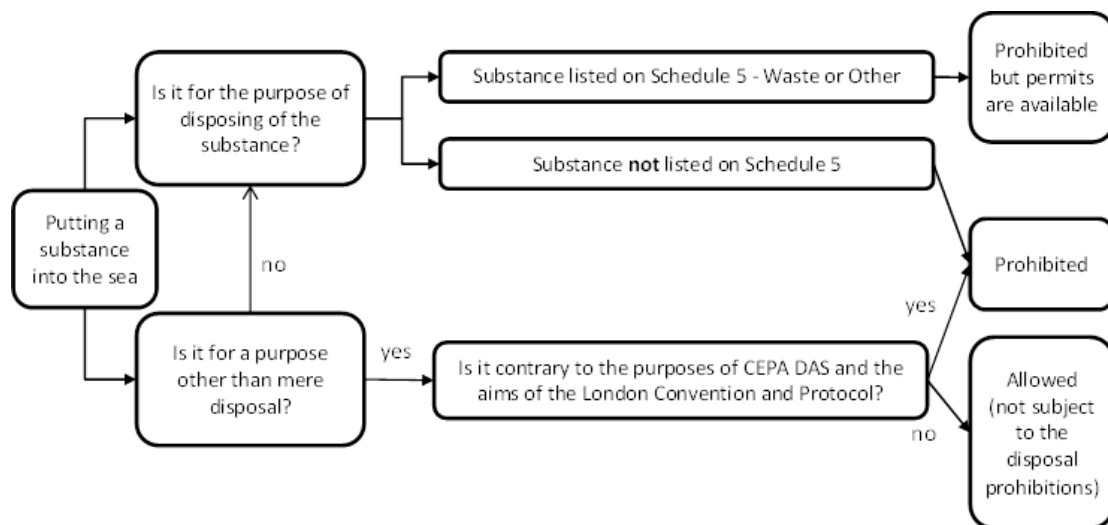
Putting a substance into the sea

Is it for the purpose of disposing of the substance?

Substance listed on Schedule 5 - Waste or Other

Prohibited but permits are available

Substance **not** listed on Schedule 5

no

Prohibited

Is it for a purpose other than mere disposal?

yes

Is it contrary to the purposes of CEPA DAS and the aims of the London Convention and Protocol?

yes

no

Allowed (not subject to the disposal prohibitions)